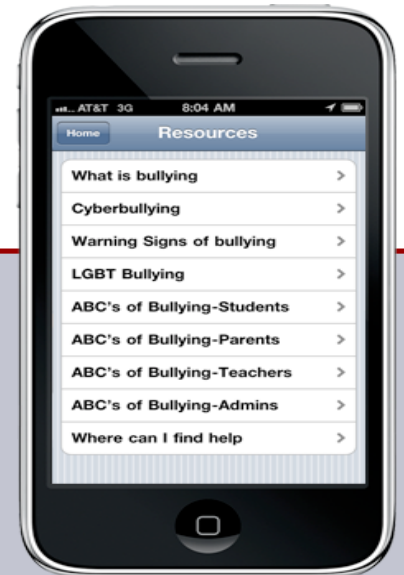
AT&T 3G 8:04 AM

Home Resources

What is bullying >

Cyberbullying >

Warning Signs of bullying >

LGBT Bullying >

ABC's of Bullying-Students >

ABC's of Bullying-Parents >

ABC's of Bullying-Teachers >

ABC's of Bullying-Admins >

Where can I find help >